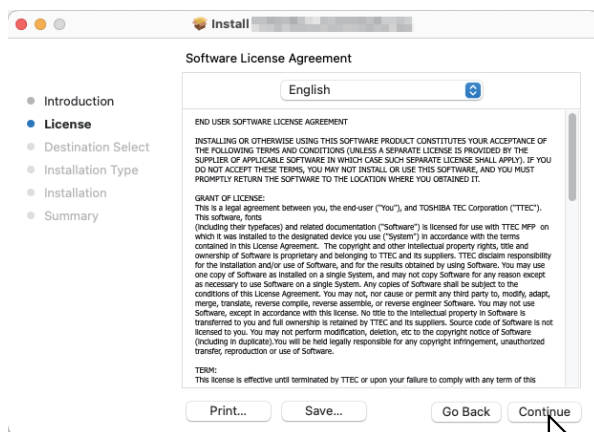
Install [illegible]

Software License Agreement

English

Introduction
License
Destination Select
Installation Type
Installation
Summary

END USER SOFTWARE LICENSE AGREEMENT

INSTALLING OR OTHERWISE USING THIS SOFTWARE PRODUCT CONSTITUTES YOUR ACCEPTANCE OF THE FOLLOWING TERMS AND CONDITIONS (UNLESS A SEPARATE LICENSE IS PROVIDED BY THE SUPPLIER OF APPLICABLE SOFTWARE IN WHICH CASE SUCH SEPARATE LICENSE SHALL APPLY). IF YOU DO NOT ACCEPT THESE TERMS, YOU MAY NOT INSTALL OR USE THIS SOFTWARE, AND YOU MUST PROMPTLY RETURN THE SOFTWARE TO THE LOCATION WHERE YOU OBTAINED IT.

GRANT OF LICENSE:
This is a legal agreement between you, the end-user ("You"), and TOSHIBA TEC Corporation ("TTEC"). This software, fonts
(including their typefaces) and related documentation ("Software") is licensed for use with TTEC MFP on which it was installed to the designated device you use ("System") in accordance with the terms contained in this License Agreement. The copyright and other intellectual property rights, title and ownership of Software is proprietary and belonging to TTEC and its suppliers. TTEC disclaim responsibility for the installation and/or use of Software, and for the results obtained by using Software. You may use one copy of Software as installed on a single System, and may not copy Software for any reason except as necessary to use Software on a single System. Any copies of Software shall be subject to the conditions of this License Agreement. You may not, nor cause or permit any third party to, modify, adapt, merge, translate, reverse compile, reverse assemble, or reverse engineer Software. You may not use Software, except in accordance with this license. No title to the intellectual property in Software is transferred to you and full ownership is retained by TTEC and its suppliers. Source code of Software is not licensed to you. You may not perform modification, deletion, etc to the copyright notice of Software (including in duplicate).You will be held legally responsible for any copyright infringement, unauthorized transfer, reproduction or use of Software.

TERM:
This license is effective until terminated by TTEC or upon your failure to comply with any term of this

Print...
Save...
Go Back
Continue